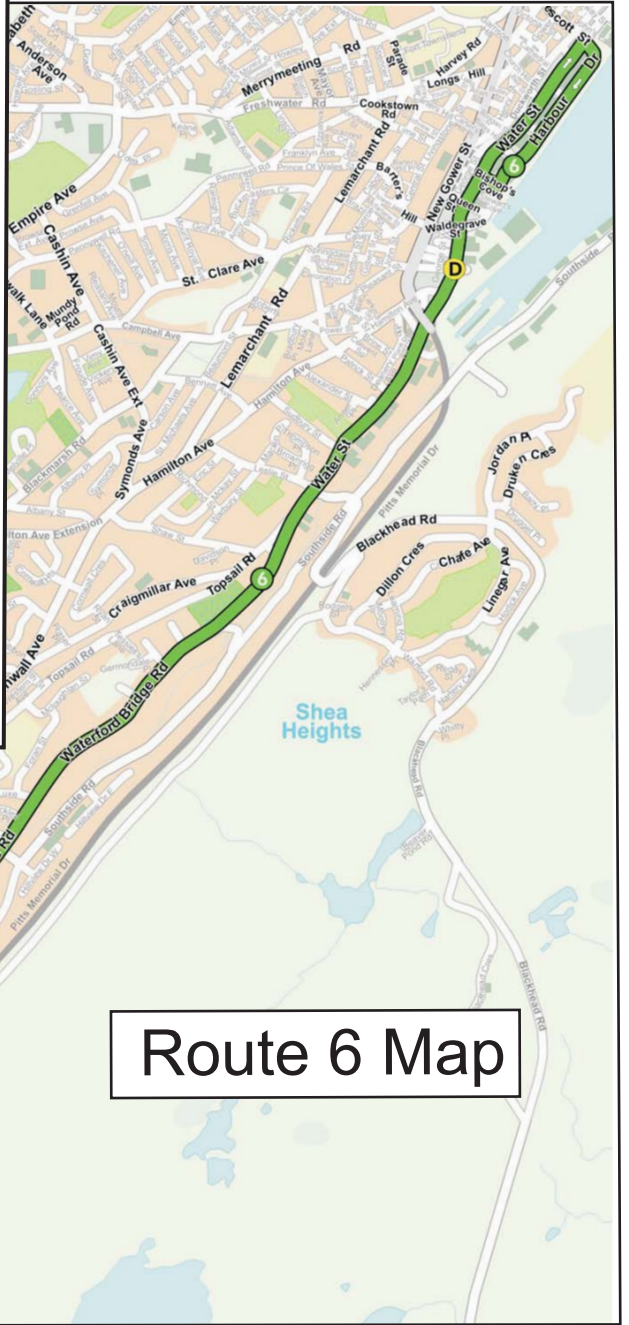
abeth
Anderson Ave
Merrymeeting Rd
Parade St
Harvey Rd
Longs Hill
escott St
Freshwater Rd
Cookstown Rd
Water St
Harbour Dr
6
Bishop's Cove
Queen
New Gower St
Barters Hill
Lemarchant Rd
Waldegrave St
Empire Ave
Cashin Ave
Mundy Pond Rd
walk Lane
St. Clare Ave
D
Lemarchant Rd
Cashin Ave Ext
Southside Rd
Symonds Ave
Hamilton Ave
Water St
Pitts Memorial Dr
Jordan Pl
Druken Cres
lton Ave Extension
Blackhead Rd
Dillon Cres
Chafe Ave
Craigmillar Ave
Topsail Rd
6
Linegar Ave
Southside Rd
nwall Ave
Topsail Rd
Waterford Bridge Rd
Shea Heights
Rd
Southside Rd
Blackhead Rd
Pitts Memorial Dr
Blackhead Rd
Route 6 Map